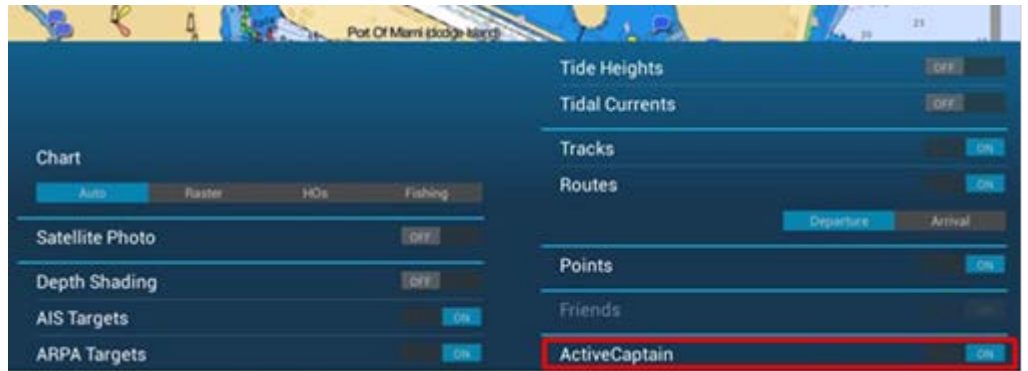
Port Of Miami (dodge Island)

21

Chart

Auto | Raster | HOs | Fishing

Satellite Photo OFF

Depth Shading OFF

AIS Targets ON

ARPA Targets ON

Tide Heights OFF

Tidal Currents OFF

Tracks ON

Routes ON

Departure | Arrival

Points ON

Friends

ActiveCaptain ON